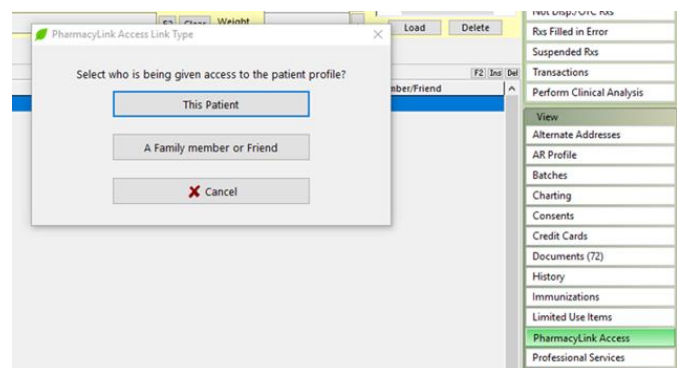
PharmacyLink Access Link Type

Select who is being given access to the patient profile?

This Patient

A Family member or Friend

Cancel

F2 Clear Weight

Load

Delete

F2 Ins Del

mber/Friend

Not Disp/OTC Rxs

Rxs Filled in Error

Suspended Rxs

Transactions

Perform Clinical Analysis

View

Alternate Addresses

AR Profile

Batches

Charting

Consents

Credit Cards

Documents (72)

History

Immunizations

Limited Use Items

PharmacyLink Access

Professional Services